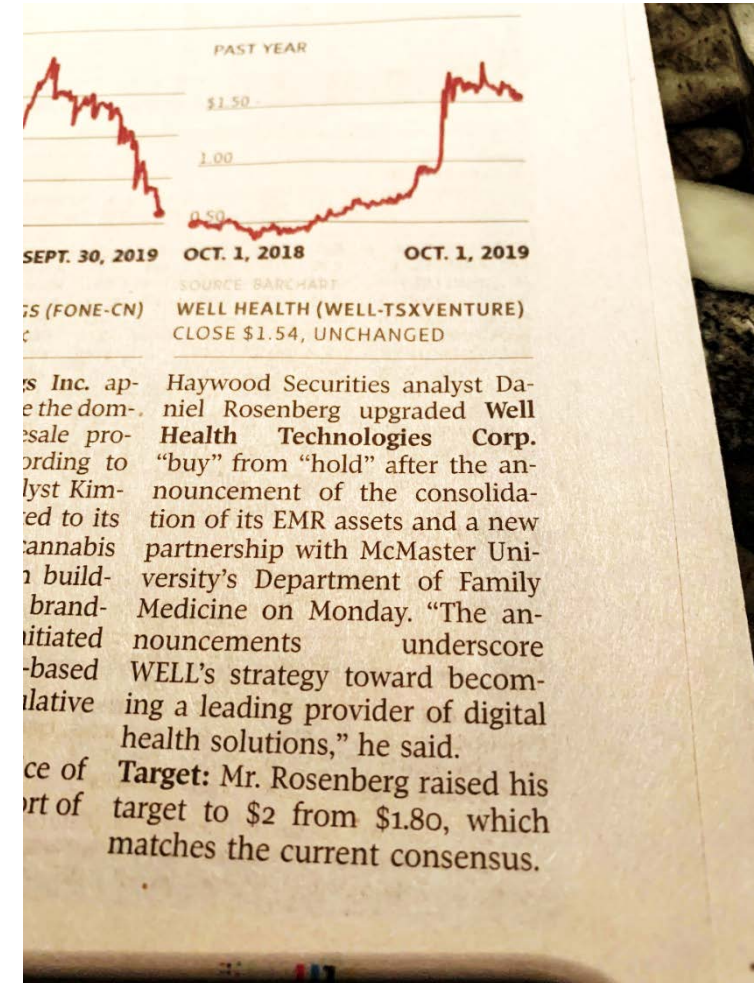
SEPT. 30, 2019

;S (FONE-CN)

:s Inc. ape the dom:sale proording to lyst Kimed to its :annabis n build- brand- itiated -based ılative

ce of ırt of

PAST YEAR

$1.50

1.00

0.50

OCT. 1, 2018

OCT. 1, 2019

SOURCE: BARCHART

WELL HEALTH (WELL-TSXVENTURE)
CLOSE $1.54, UNCHANGED

Haywood Securities analyst Daniel Rosenberg upgraded **Well Health Technologies Corp.** "buy" from "hold" after the announcement of the consolidation of its EMR assets and a new partnership with McMaster University's Department of Family Medicine on Monday. "The announcements underscore WELL's strategy toward becoming a leading provider of digital health solutions," he said.

**Target:** Mr. Rosenberg raised his target to $2 from $1.80, which matches the current consensus.